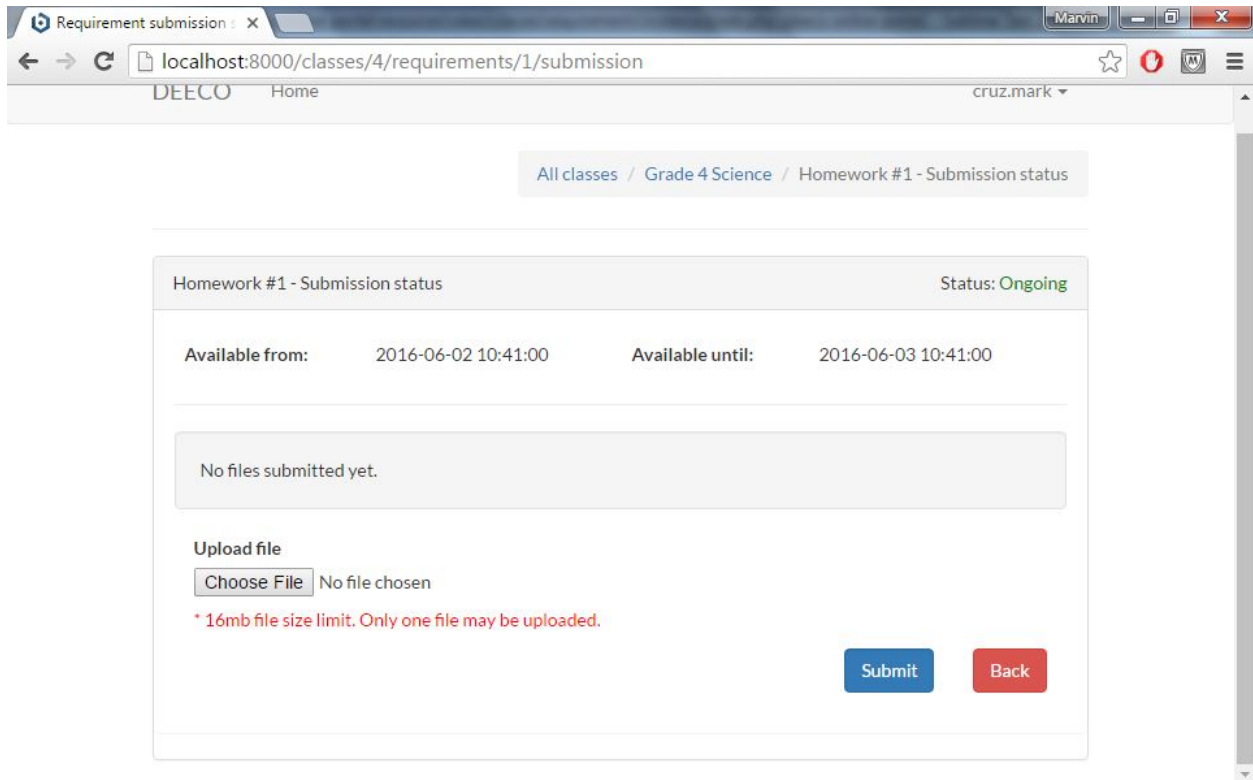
Requirement submission s ×

Marvin

localhost:8000/classes/4/requirements/1/submission

DEECO Home

cruz.mark ▾

All classes / Grade 4 Science / Homework #1 - Submission status

Homework #1 - Submission status

Status: Ongoing

Available from: 2016-06-02 10:41:00

Available until: 2016-06-03 10:41:00

No files submitted yet.

Upload file

Choose File No file chosen

* 16mb file size limit. Only one file may be uploaded.

Submit

Back